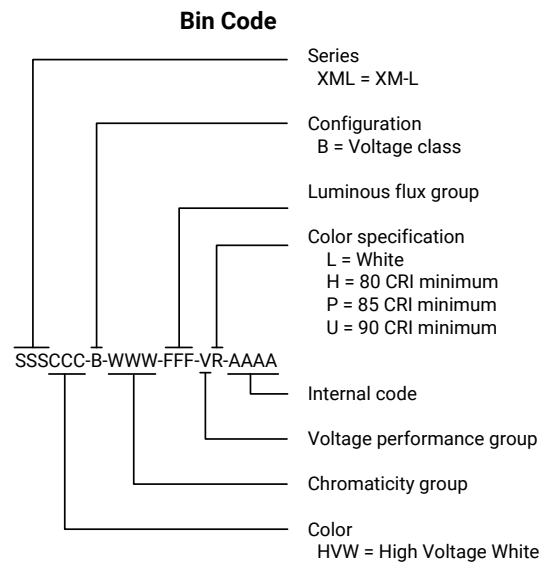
Bin Code

Series
XML = XM-L

Configuration
B = Voltage class

Luminous flux group

Color specification
L = White
H = 80 CRI minimum
P = 85 CRI minimum
U = 90 CRI minimum

SSSCCC-B-WWW-FFF-VR-AAAA

Internal code

Voltage performance group

Chromaticity group

Color
HVW = High Voltage White